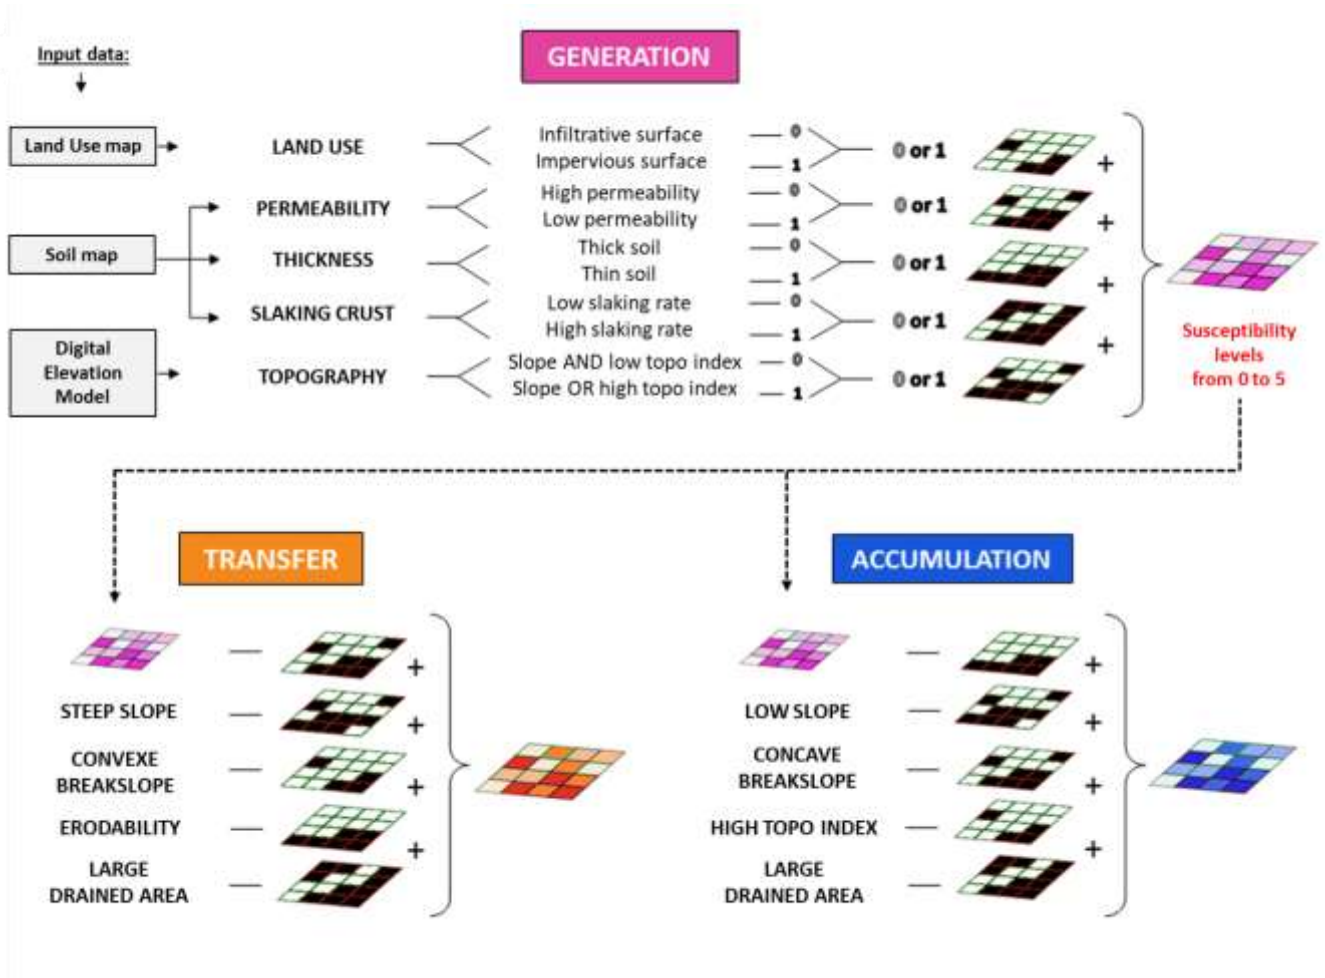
Input data:

GENERATION

Land Use map

LAND USE

Infiltrative surface 0
Impervious surface 1

0 or 1

Soil map

PERMEABILITY

High permeability 0
Low permeability 1

0 or 1

THICKNESS

Thick soil 0
Thin soil 1

0 or 1

SLAKING CRUST

Low slaking rate 0
High slaking rate 1

0 or 1

Digital Elevation Model

TOPOGRAPHY

Slope AND low topo index 0
Slope OR high topo index 1

0 or 1

Susceptibility levels from 0 to 5

TRANSFER

STEEP SLOPE

CONVEXE BREAKSLOPE

ERODABILITY

LARGE DRAINED AREA

ACCUMULATION

LOW SLOPE

CONCAVE BREAKSLOPE

HIGH TOPO INDEX

LARGE DRAINED AREA